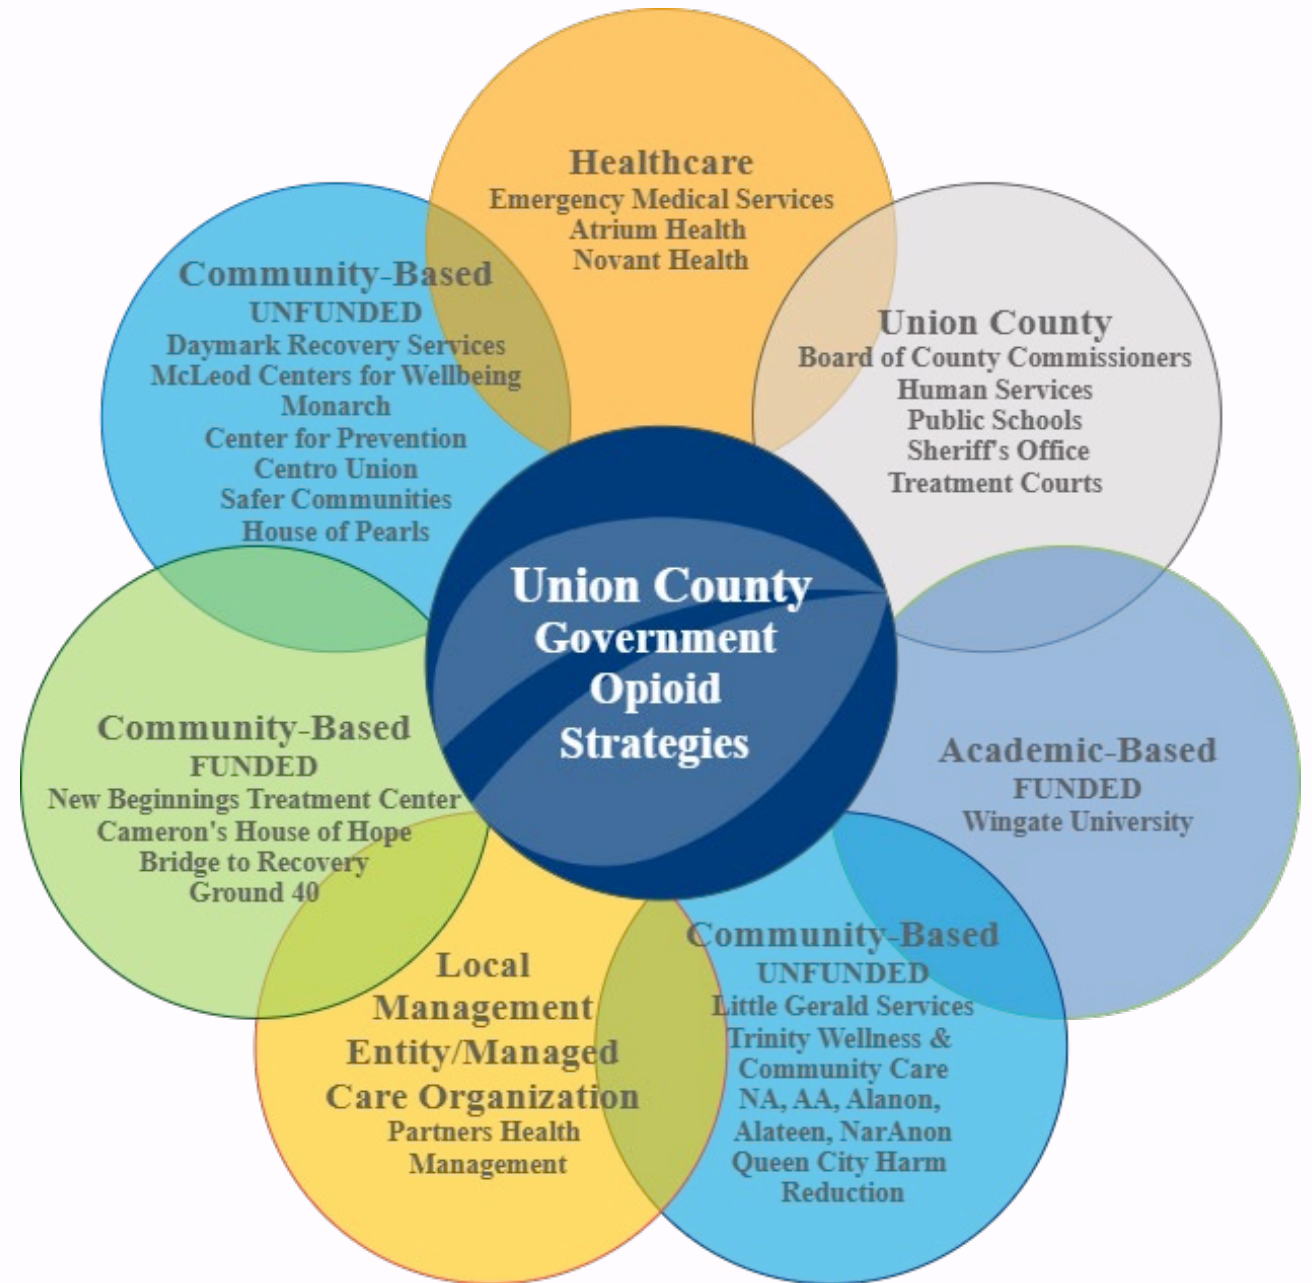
Healthcare
Emergency Medical Services
Atrium Health
Novant Health

Community-Based
UNFUNDED
Daymark Recovery Services
McLeod Centers for Wellbeing
Monarch
Center for Prevention
Centro Union
Safer Communities
House of Pearls

Union County
Board of County Commissioners
Human Services
Public Schools
Sheriff's Office
Treatment Courts

Union County Government Opioid Strategies

Community-Based
FUNDED
New Beginnings Treatment Center
Cameron's House of Hope
Bridge to Recovery
Ground 40

Academic-Based
FUNDED
Wingate University

Local Management Entity/Managed Care Organization
Partners Health Management

Community-Based
UNFUNDED
Little Gerald Services
Trinity Wellness & Community Care
NA, AA, Alanon, Alateen, NarAnon
Queen City Harm Reduction